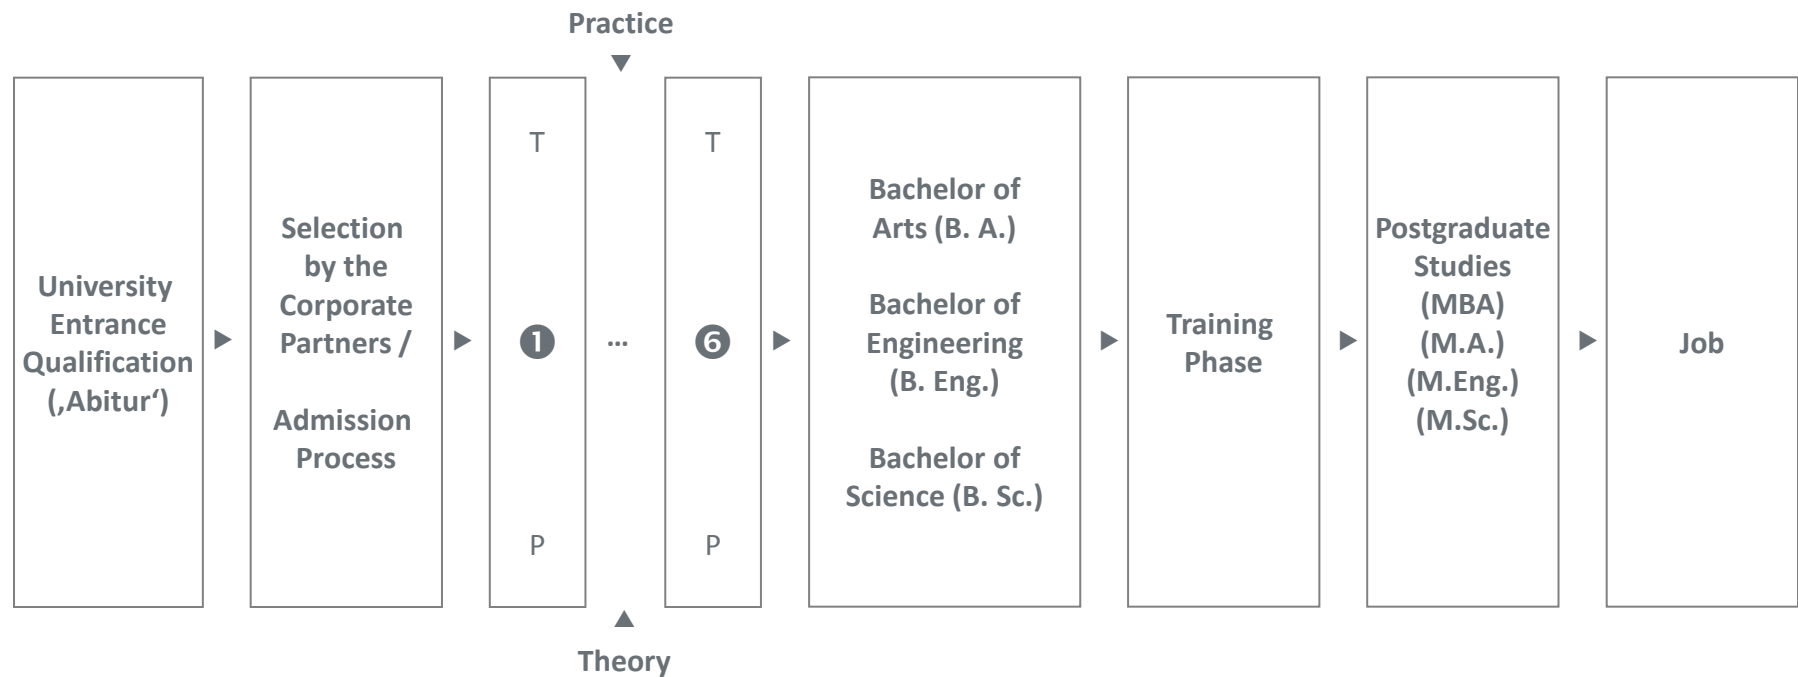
Practice

University Entrance Qualification (‚Abitur‘)

Selection by the Corporate Partners /

Admission Process

T

❶

P

…

T

❻

P

Bachelor of Arts (B. A.)

Bachelor of Engineering (B. Eng.)

Bachelor of Science (B. Sc.)

Training Phase

Postgraduate Studies (MBA) (M.A.) (M.Eng.) (M.Sc.)

Job

Theory